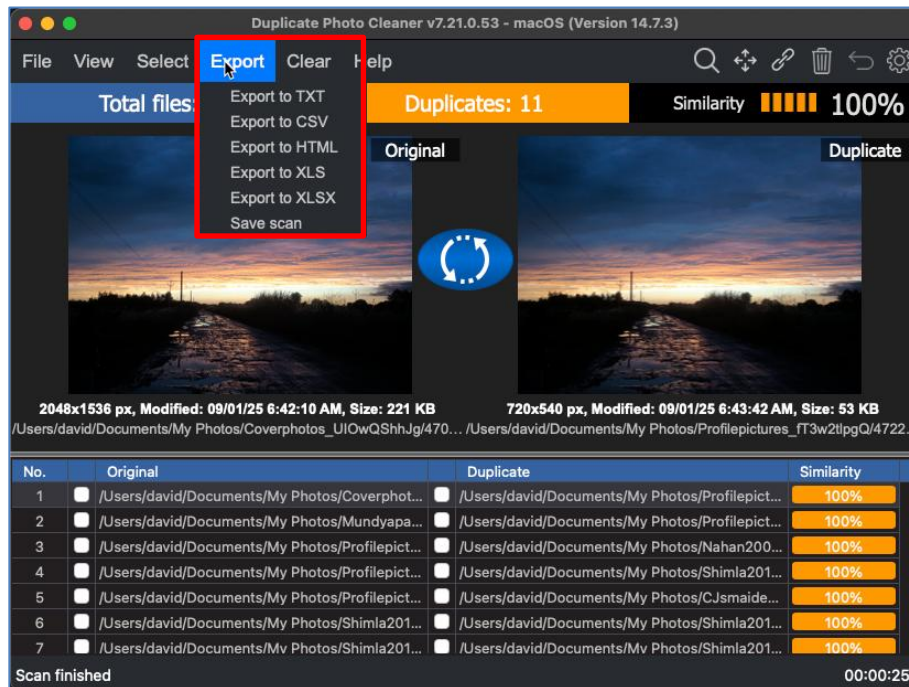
Duplicate Photo Cleaner v7.21.0.53 - macOS (Version 14.7.3)

File View Select Export Clear Help

Export to TXT
Export to CSV
Export to HTML
Export to XLS
Export to XLSX
Save scan

Total files: Duplicates: 11 Similarity 100%

Original

Duplicate

2048x1536 px, Modified: 09/01/25 6:42:10 AM, Size: 221 KB
/Users/david/Documents/My Photos/Coverphotos_UIOwQShhJg/470...

720x540 px, Modified: 09/01/25 6:43:42 AM, Size: 53 KB
/Users/david/Documents/My Photos/Profilepictures_fT3w2tlpgQ/4722...

| No. | | Original | | Duplicate | Similarity |
|---|---|---|---|---|---|
| 1 | | /Users/david/Documents/My Photos/Coverphot... | | /Users/david/Documents/My Photos/Profilepict... | 100% |
| 2 | | /Users/david/Documents/My Photos/Mundyapa... | | /Users/david/Documents/My Photos/Profilepict... | 100% |
| 3 | | /Users/david/Documents/My Photos/Profilepict... | | /Users/david/Documents/My Photos/Nahan200... | 100% |
| 4 | | /Users/david/Documents/My Photos/Profilepict... | | /Users/david/Documents/My Photos/Shimla201... | 100% |
| 5 | | /Users/david/Documents/My Photos/Profilepict... | | /Users/david/Documents/My Photos/CJsmaide... | 100% |
| 6 | | /Users/david/Documents/My Photos/Shimla201... | | /Users/david/Documents/My Photos/Shimla201... | 100% |
| 7 | | /Users/david/Documents/My Photos/Shimla201... | | /Users/david/Documents/My Photos/Shimla201... | 100% |

Scan finished 00:00:25